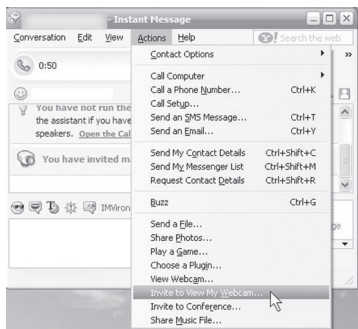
- Instant Message

Conversation Edit View Actions Help

Search the web

0:50

You have not run the the assistant if you have speakers. Open the Cal

You have invited m

IMVironment

Contact Options

Call Computer

Call a Phone Number... Ctrl+K

Call Setup...

Send an SMS Message... Ctrl+T

Send an Email... Ctrl+Y

Send My Contact Details Ctrl+Shift+C

Send My Messenger List Ctrl+Shift+M

Request Contact Details Ctrl+Shift+R

Buzz Ctrl+G

Send a File...

Share Photos...

Play a Game...

Choose a Plugin...

View Webcam...

Invite to View My Webcam...

Invite to Conference...

Share Music File...